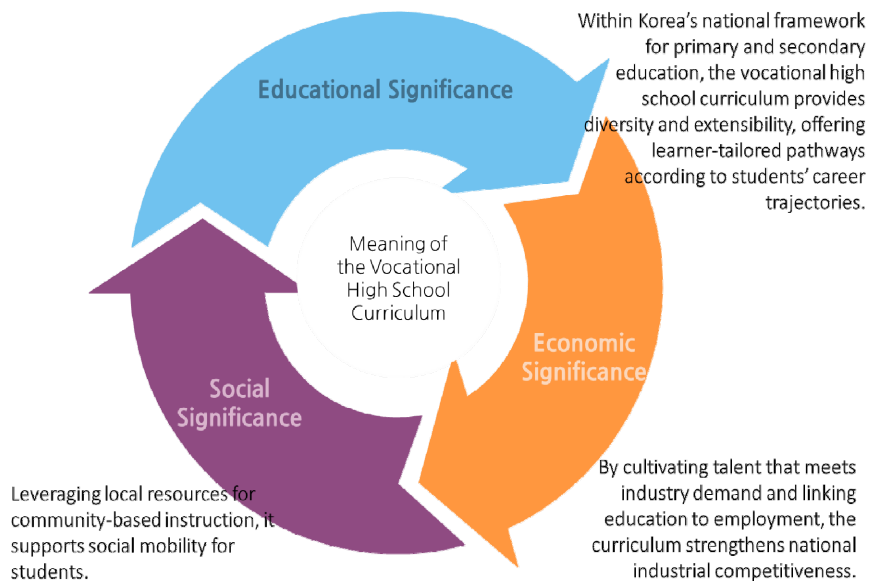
Educational Significance

Within Korea's national framework for primary and secondary education, the vocational high school curriculum provides diversity and extensibility, offering learner-tailored pathways according to students' career trajectories.

Meaning of the Vocational High School Curriculum

Economic Significance

By cultivating talent that meets industry demand and linking education to employment, the curriculum strengthens national industrial competitiveness.

Social Significance

Leveraging local resources for community-based instruction, it supports social mobility for students.